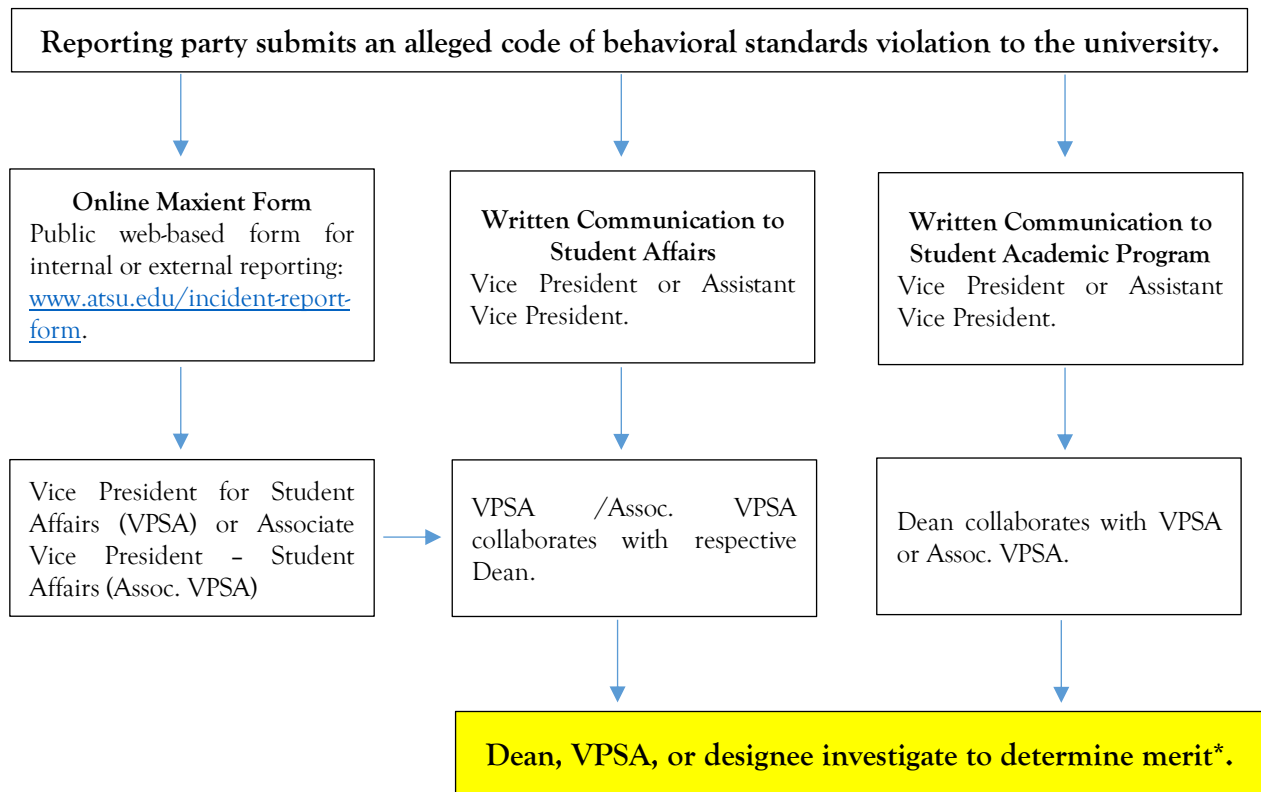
Reporting party submits an alleged code of behavioral standards violation to the university.

Online Maxient Form
Public web-based form for internal or external reporting: www.atsu.edu/incident-report-form.

Written Communication to Student Affairs
Vice President or Assistant Vice President.

Written Communication to Student Academic Program
Vice President or Assistant Vice President.

Vice President for Student Affairs (VPSA) or Associate Vice President – Student Affairs (Assoc. VPSA)

VPSA /Assoc. VPSA collaborates with respective Dean.

Dean collaborates with VPSA or Assoc. VPSA.

Dean, VPSA, or designee investigate to determine merit*.